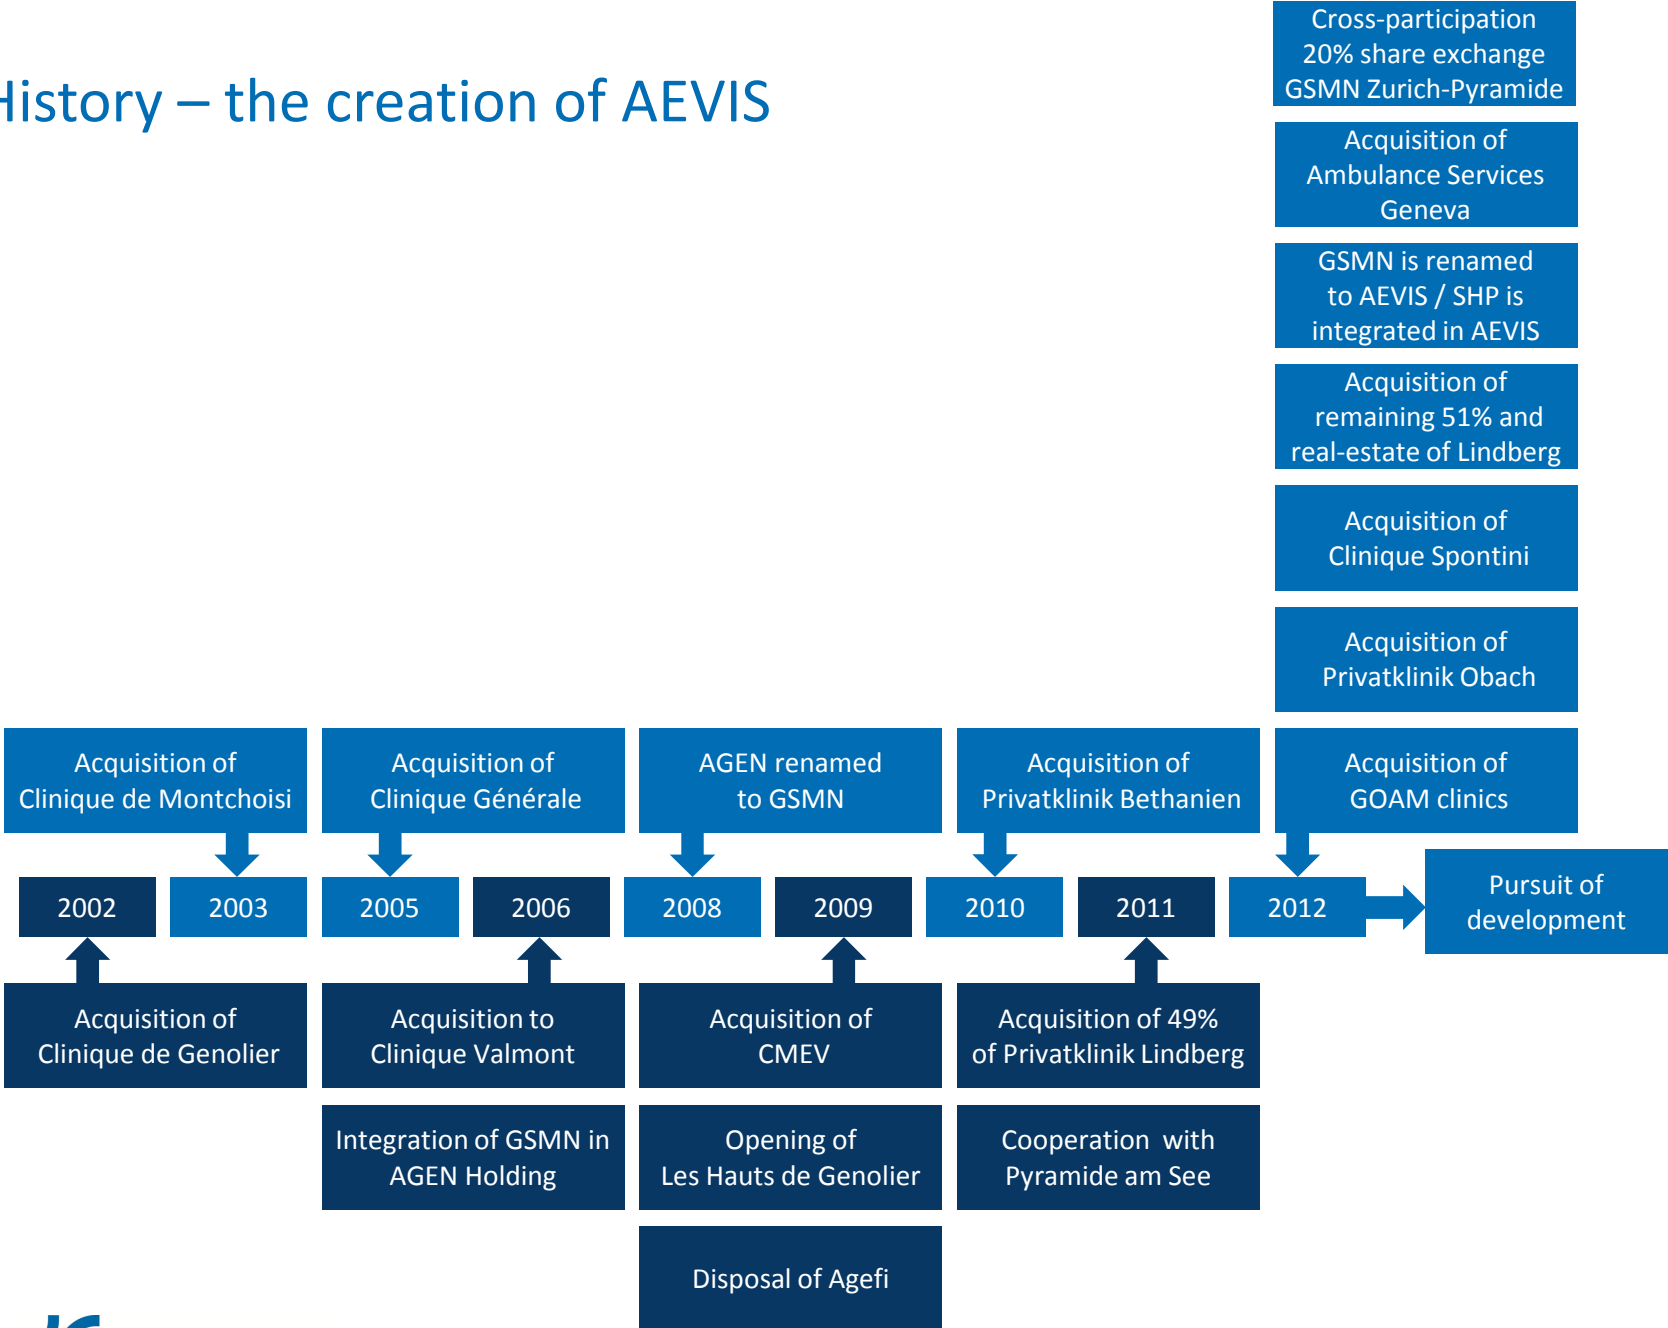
istory – the creation of AEVIS

Cross-participation 20% share exchange GSMN Zurich-Pyramide

Acquisition of Ambulance Services Geneva

GSMN is renamed to AEVIS / SHP is integrated in AEVIS

Acquisition of remaining 51% and real-estate of Lindberg

Acquisition of Clinique Spontini

Acquisition of Privatklinik Obach

Acquisition of Clinique de Montchoisi

Acquisition of Clinique Générale

AGEN renamed to GSMN

Acquisition of Privatklinik Bethanien

Acquisition of GOAM clinics

2002

2003

2005

2006

2008

2009

2010

2011

2012

Pursuit of development

Acquisition of Clinique de Genolier

Acquisition to Clinique Valmont

Acquisition of CMEV

Acquisition of 49% of Privatklinik Lindberg

Integration of GSMN in AGEN Holding

Opening of Les Hauts de Genolier

Cooperation with Pyramide am See

Disposal of Agefi